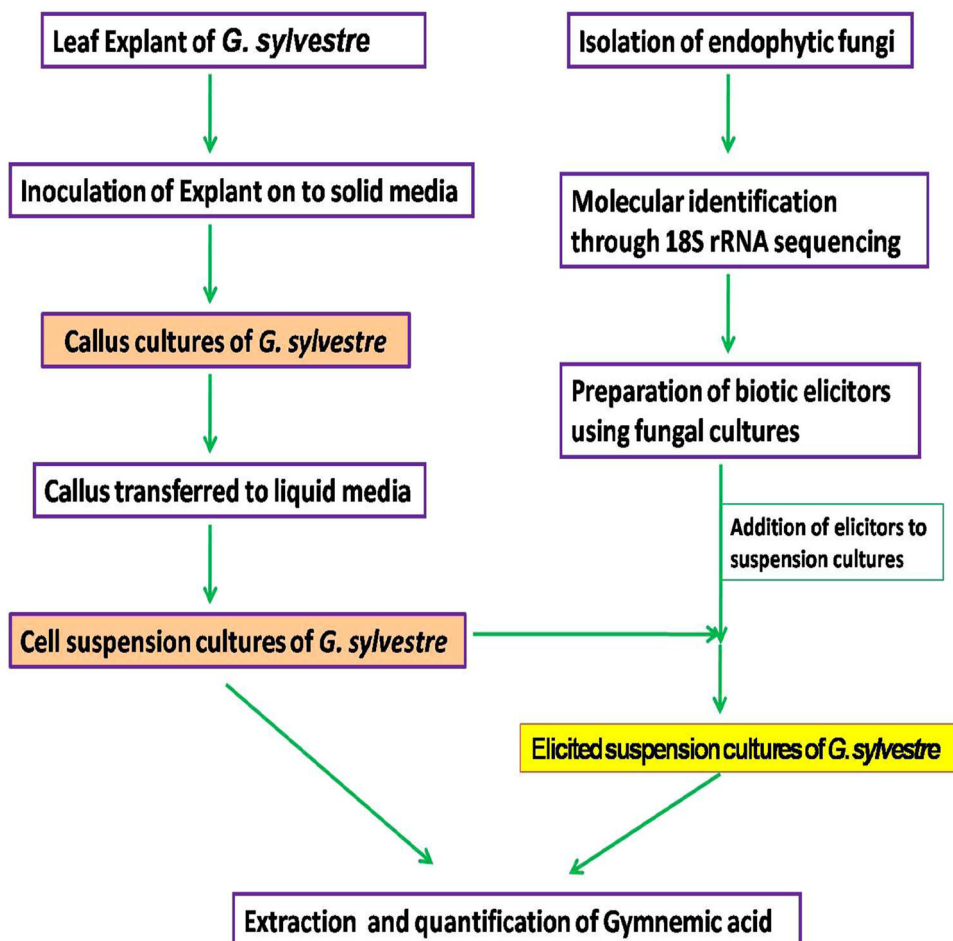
Leaf Explant of G. sylvestre

Inoculation of Explant on to solid media

Callus cultures of G. sylvestre

Callus transferred to liquid media

Cell suspension cultures of G. sylvestre

Isolation of endophytic fungi

Molecular identification through 18S rRNA sequencing

Preparation of biotic elicitors using fungal cultures

Addition of elicitors to suspension cultures

Elicited suspension cultures of G. sylvestre

Extraction and quantification of Gymnemic acid